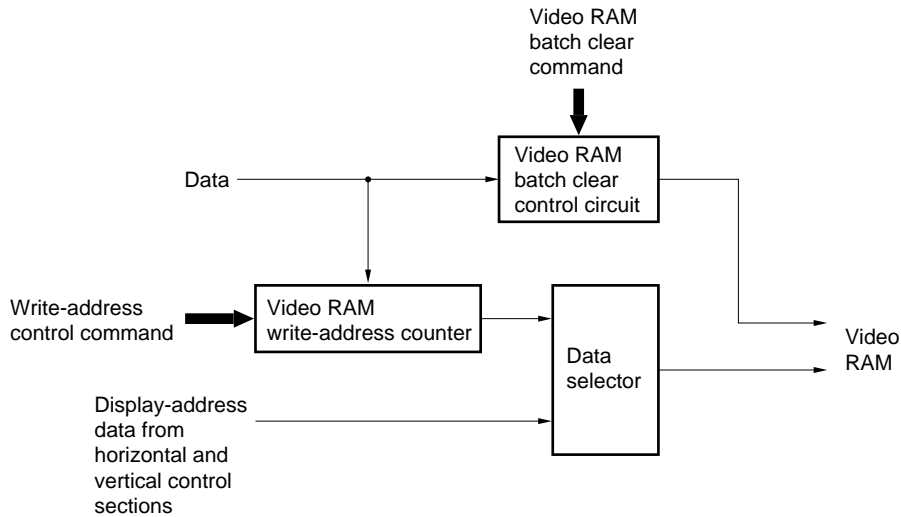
Video RAM batch clear command

Data

Video RAM batch clear control circuit

Write-address control command

Video RAM write-address counter

Data selector

Video RAM

Display-address data from horizontal and vertical control sections